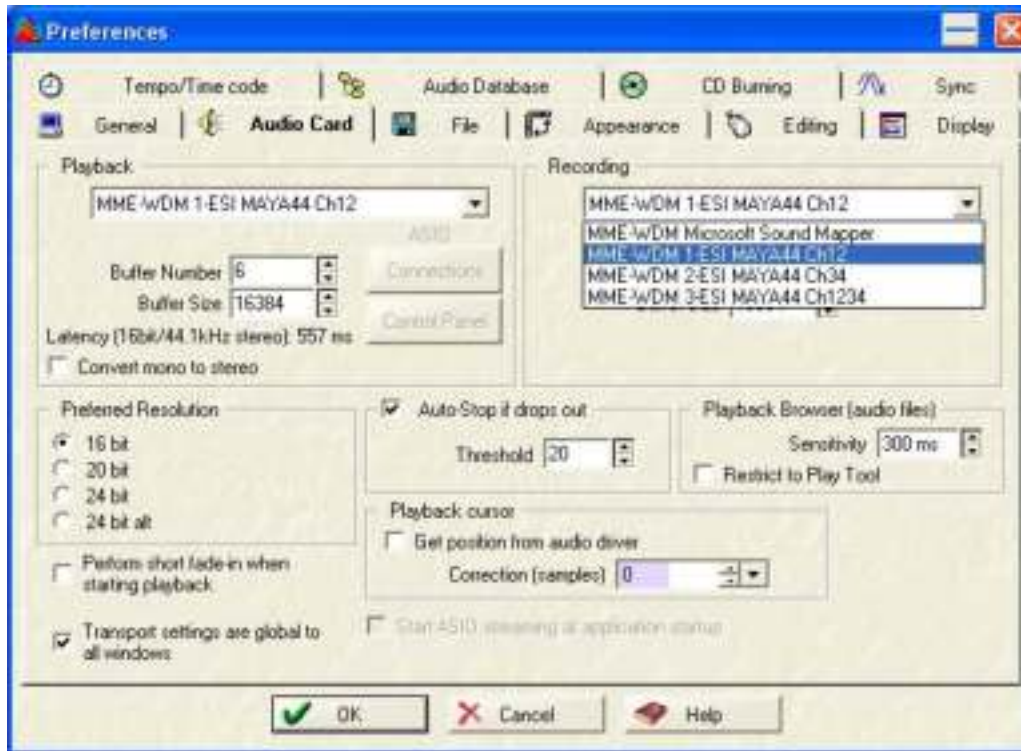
Preferences

Tempo/Time code | Audio Database | CD Burning | Sync
General | Audio Card | File | Appearance | Editing | Display

Playback
MME-WDM 1-ESI MAYA44 Ch12
ASIO
Buffer Number 6
Buffer Size 16384
Connections
Control Panel
Latency (16bit/44.1kHz stereo): 557 ms
Convert mono to stereo

Recording
MME-WDM 1-ESI MAYA44 Ch12
MME-WDM Microsoft Sound Mapper
MME-WDM 1-ESI MAYA44 Ch12
MME-WDM 2-ESI MAYA44 Ch34
MME-WDM 3-ESI MAYA44 Ch1234

Preferred Resolution
16 bit
20 bit
24 bit
24 bit alt

Auto-Stop if drops out
Threshold 20

Playback Browser (audio files)
Sensitivity 300 ms
Restrict to Play Tool

Playback cursor
Get position from audio driver
Correction (samples) 0

Perform short fade-in when starting playback

Transport settings are global to all windows

Start ASIO streaming at application startup

OK
Cancel
Help